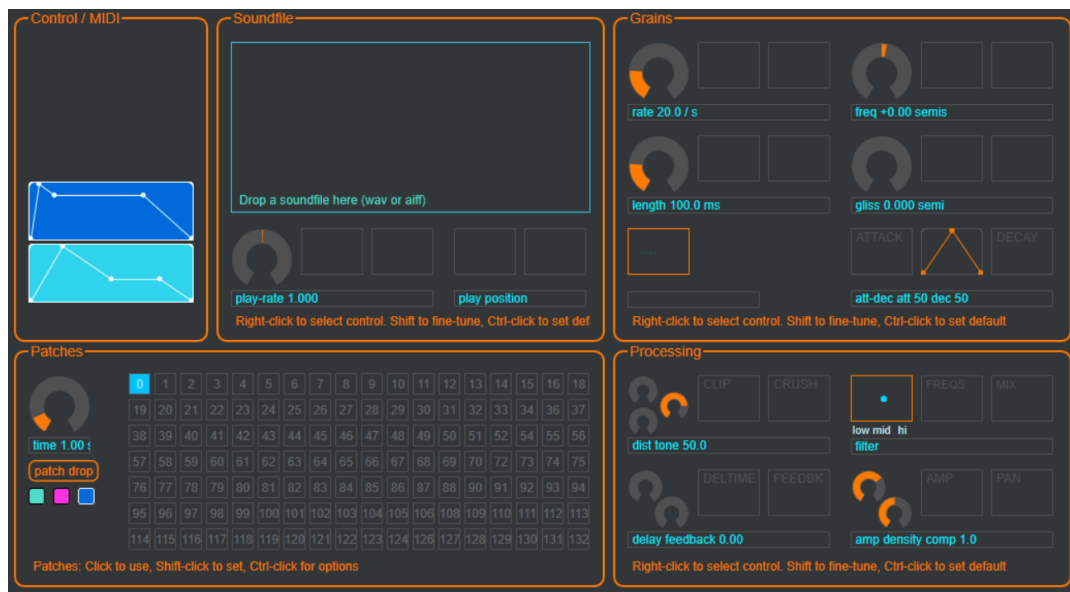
Control / MIDI

Soundfile

Drop a soundfile here (wav or aiff)

play-rate 1.000

play position

Right-click to select control. Shift to fine-tune, Ctrl-click to set def.

Grains

rate 20.0 / s

freq +0.00 semis

length 100.0 ms

gliss 0.000 semi

...

ATTACK

DECAY

att-dec att 50 dec 50

Right-click to select control. Shift to fine-tune, Ctrl-click to set default

Patches

time 1.00 s

patch drop

| 0 | 1 | 2 | 3 | 4 | 5 | 6 | 7 | 8 | 9 | 10 | 11 | 12 | 13 | 14 | 15 | 16 | 18 |
|---|---|---|---|---|---|---|---|---|---|---|---|---|---|---|---|---|---|
| 19 | 20 | 21 | 22 | 23 | 24 | 25 | 26 | 27 | 28 | 29 | 30 | 31 | 32 | 33 | 34 | 36 | 37 |
| 38 | 39 | 40 | 41 | 42 | 43 | 44 | 45 | 46 | 47 | 48 | 49 | 50 | 51 | 52 | 54 | 55 | 56 |
| 57 | 58 | 59 | 60 | 61 | 62 | 63 | 64 | 65 | 66 | 67 | 68 | 69 | 70 | 72 | 73 | 74 | 75 |
| 76 | 77 | 78 | 79 | 80 | 81 | 82 | 83 | 84 | 85 | 86 | 87 | 88 | 90 | 91 | 92 | 93 | 94 |
| 95 | 96 | 97 | 98 | 99 | 100 | 101 | 102 | 103 | 104 | 105 | 106 | 108 | 109 | 110 | 111 | 112 | 113 |
| 114 | 115 | 116 | 117 | 118 | 119 | 120 | 121 | 122 | 123 | 124 | 126 | 127 | 128 | 129 | 130 | 131 | 132 |

Patches: Click to use, Shift-click to set, Ctrl-click for options

Processing

CLIP

CRUSH

low mid hi

FREQS

MIX

dist tone 50.0

filter

DELTIME

FEEDBK

AMP

PAN

delay feedback 0.00

amp density comp 1.0

Right-click to select control. Shift to fine-tune, Ctrl-click to set default